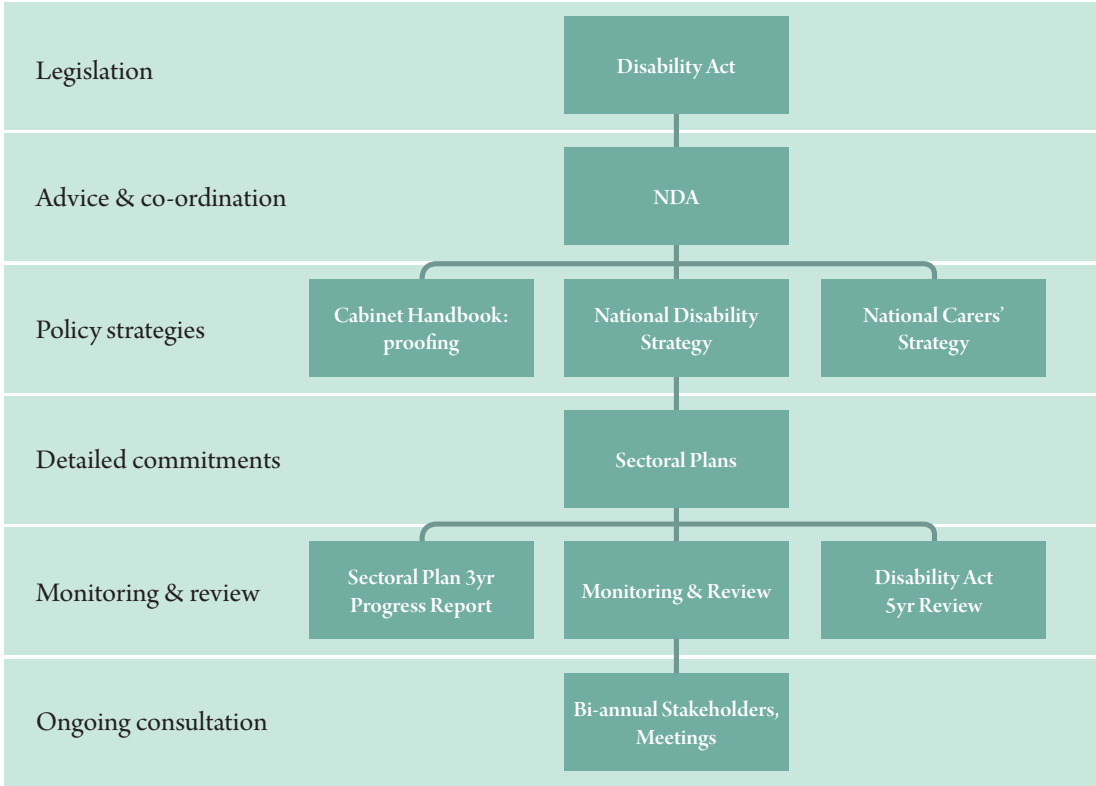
Legislation

Disability Act

Advice & co-ordination

NDA

Policy strategies

Cabinet Handbook: proofing

National Disability Strategy

National Carers' Strategy

Detailed commitments

Sectoral Plans

Monitoring & review

Sectoral Plan 3yr Progress Report

Monitoring & Review

Disability Act 5yr Review

Ongoing consultation

Bi-annual Stakeholders, Meetings